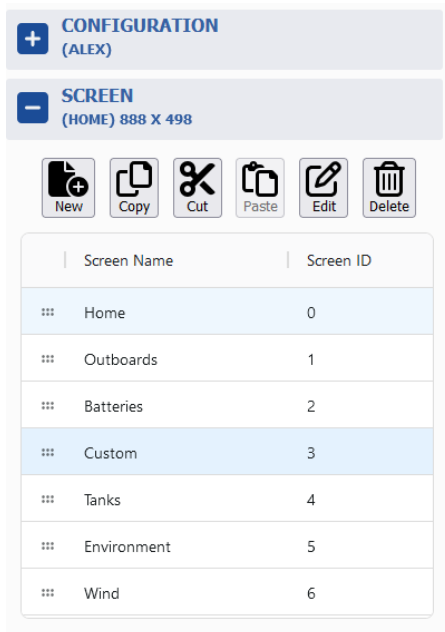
+ CONFIGURATION
(ALEX)

− SCREEN
(HOME) 888 X 498

New Copy Cut Paste Edit Delete

| | Screen Name | Screen ID |
|---|---|---|
| | Home | 0 |
| | Outboards | 1 |
| | Batteries | 2 |
| | Custom | 3 |
| | Tanks | 4 |
| | Environment | 5 |
| | Wind | 6 |